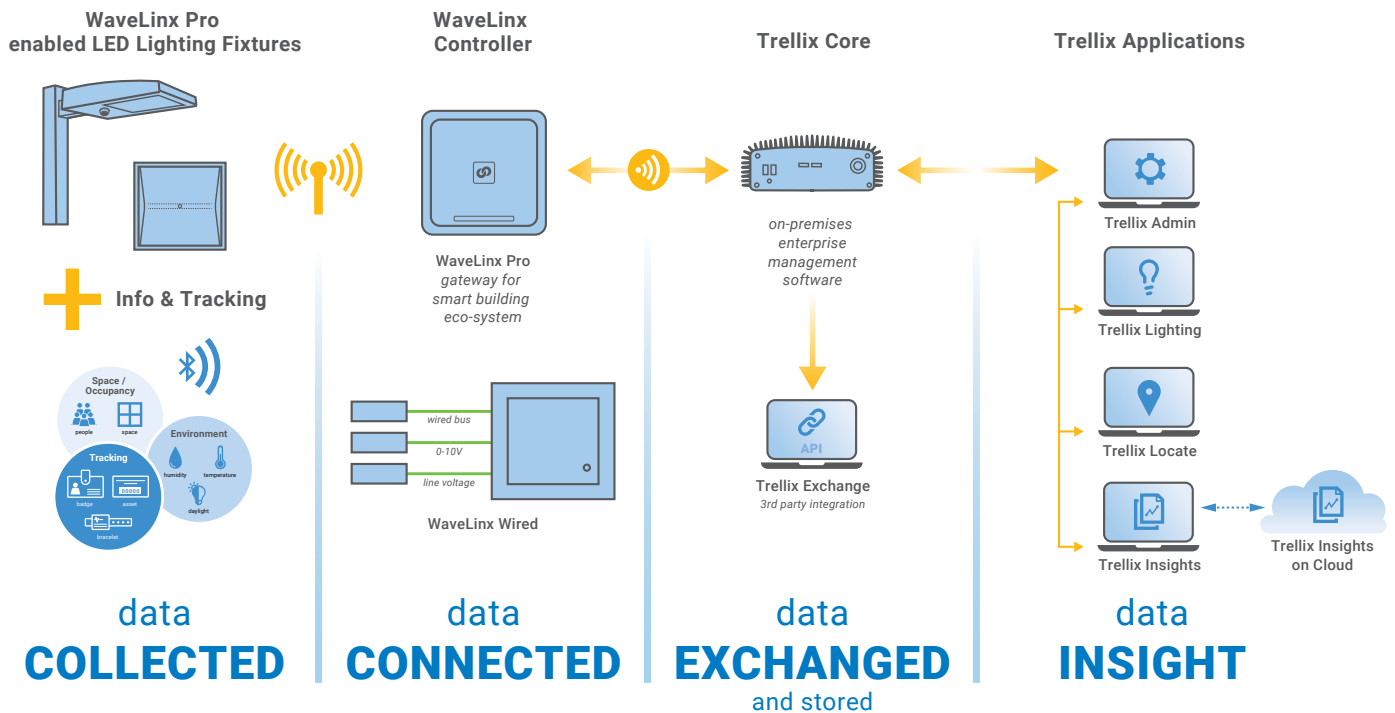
WaveLinx Pro enabled LED Lighting Fixtures

Info & Tracking

Space / Occupancy

people

space

Environment

humidity

temperature

daylight

Tracking

badge

asset

bracelet

data
COLLECTED

WaveLinx Controller

WaveLinx Pro
gateway for smart building eco-system

wired bus

0-10V

line voltage

WaveLinx Wired

data
CONNECTED

Trellix Core

on-premises enterprise management software

API

Trellix Exchange
3rd party integration

data
EXCHANGED
and stored

Trellix Applications

Trellix Admin

Trellix Lighting

Trellix Locate

Trellix Insights

Trellix Insights on Cloud

data
INSIGHT